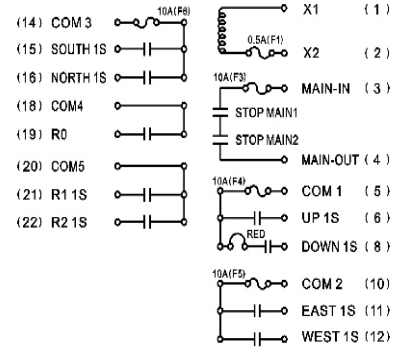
(14) COM 3
10A(F6)
(15) SOUTH 1S
(16) NORTH 1S
(18) COM4
(19) R0
(20) COM5
(21) R1 1S
(22) R2 1S

X1 (1)
0.5A(F1)
X2 (2)
10A(F3)
MAIN-IN (3)
STOP MAIN1
STOP MAIN2
MAIN-OUT (4)
10A(F4)
COM 1 (5)
UP 1S (6)
RED
DOWN 1S (8)
10A(F5)
COM 2 (10)
EAST 1S (11)
WEST 1S (12)